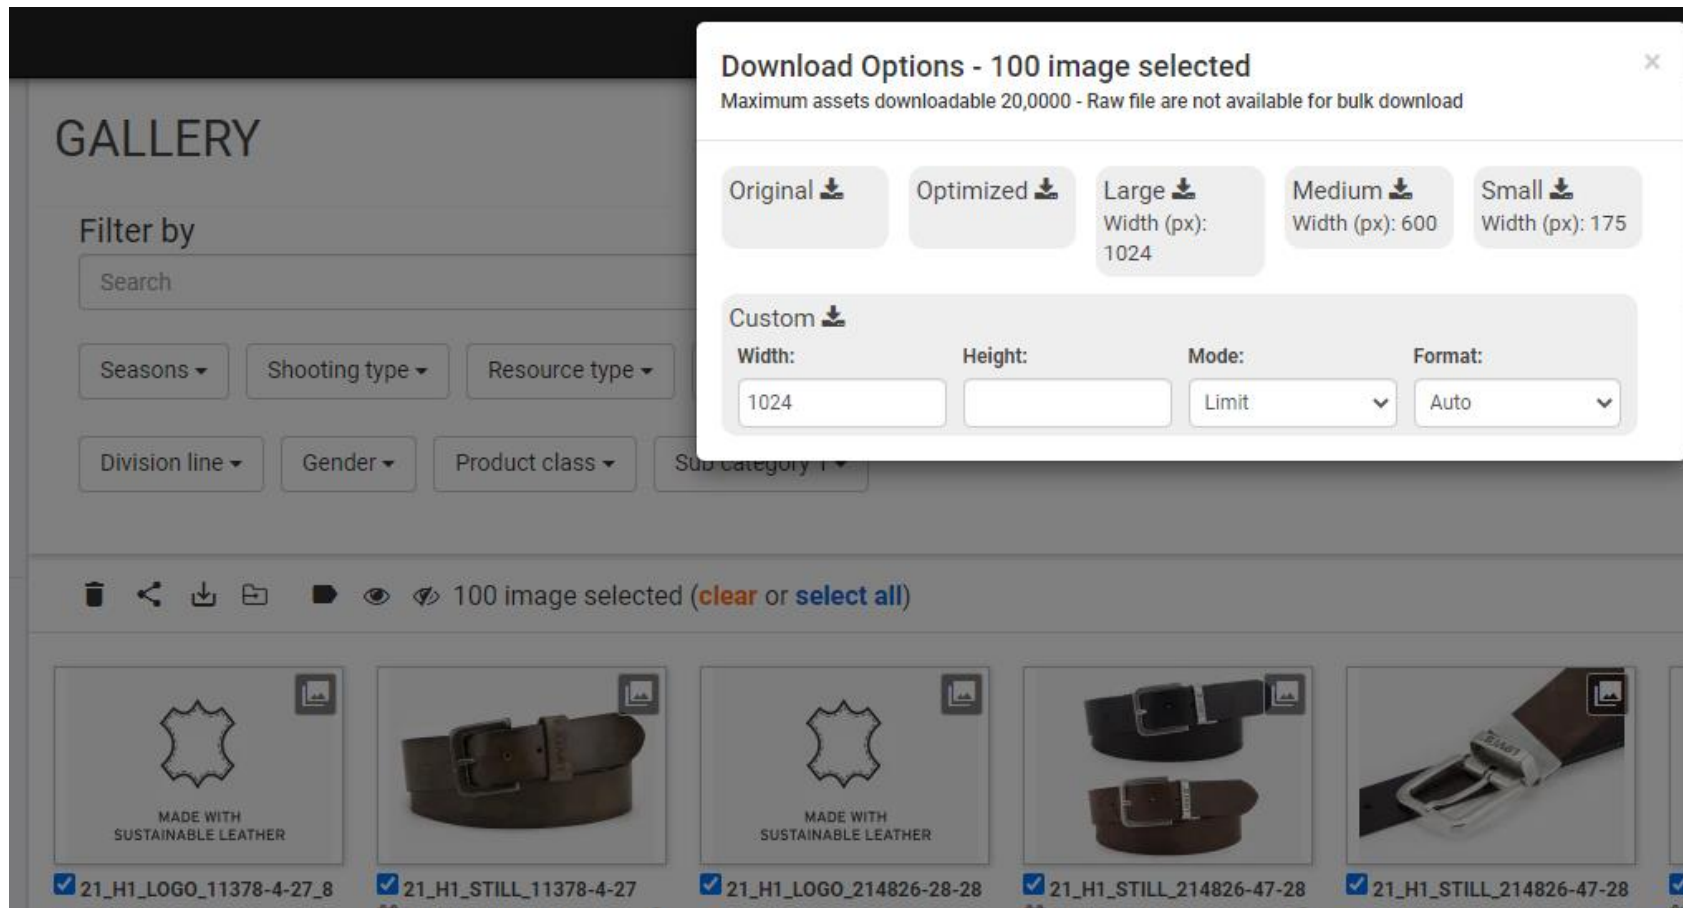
GALLERY

Filter by

Search

Seasons ▾ Shooting type ▾ Resource type ▾

Division line ▾ Gender ▾ Product class ▾ Sub category 1 ▾

Download Options - 100 image selected

×

Maximum assets downloadable 20,0000 - Raw file are not available for bulk download

Original

Optimized

Large
Width (px): 1024

Medium
Width (px): 600

Small
Width (px): 175

Custom

Width: 1024

Height:

Mode: Limit

Format: Auto

100 image selected (clear or select all)

MADE WITH SUSTAINABLE LEATHER

21_H1_LOGO_11378-4-27_8

21_H1_STILL_11378-4-27

MADE WITH SUSTAINABLE LEATHER

21_H1_LOGO_214826-28-28

21_H1_STILL_214826-47-28

21_H1_STILL_214826-47-28